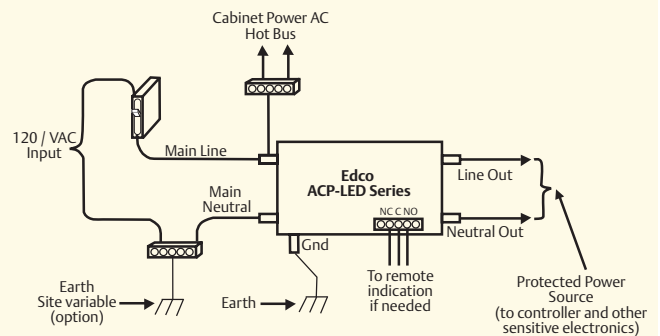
Cabinet Power AC
Hot Bus

120 / VAC
Input

Main Line

Main
Neutral

Edco
ACP-LED Series

Line Out

Neutral Out

NC C NO

Gnd

To remote
indication
if needed

Earth
Site variable
(option)

Earth

Protected Power
Source
(to controller and other
sensitive electronics)